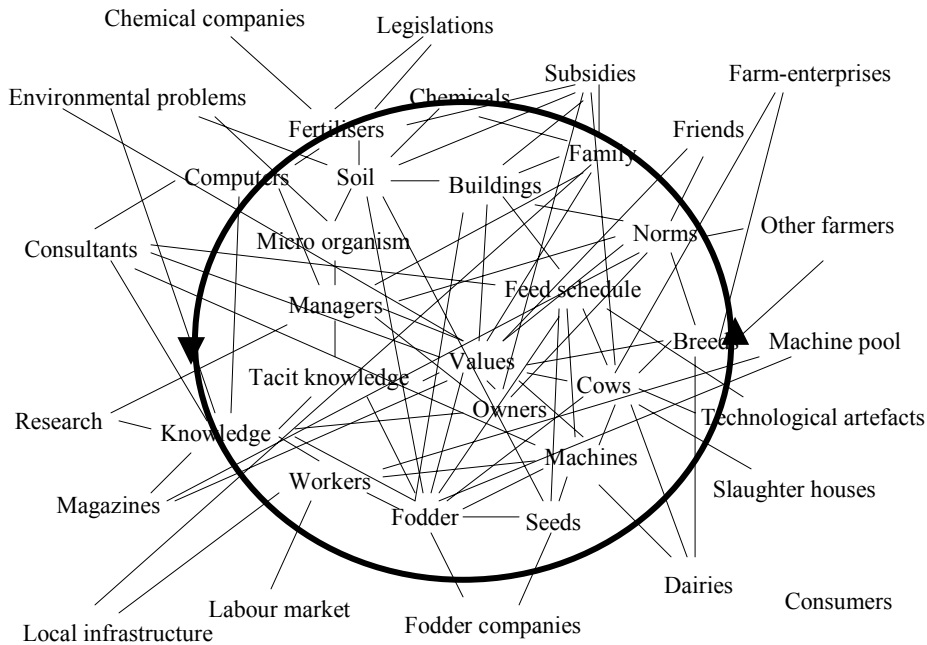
Chemical companies
Legislations
Subsidies
Farm-enterprises
Environmental problems
Chemicals
Fertilisers
Friends
Family
Computers
Soil
Buildings
Other farmers
Consultants
Norms
Micro organism
Feed schedule
Managers
Breeds
Machine pool
Values
Tacit knowledge
Cows
Owners
Technological artefacts
Research
Knowledge
Machines
Magazines
Workers
Slaughter houses
Fodder
Seeds
Dairies
Consumers
Labour market
Local infrastructure
Fodder companies